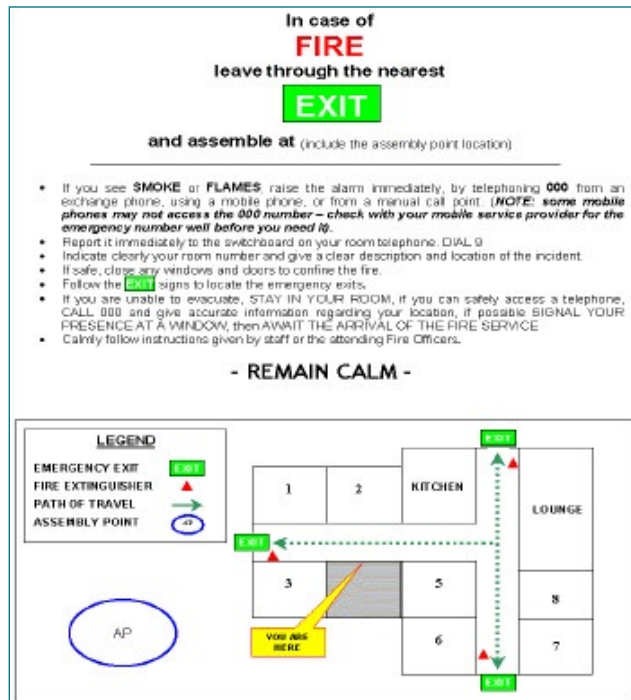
In case of
FIRE
leave through the nearest
EXIT
and assemble at (include the assembly point location)

- If you see SMOKE or FLAMES, raise the alarm immediately, by telephoning 000 from an exchange phone, using a mobile phone, or from a manual call point. (NOTE: some mobile phones may not access the 000 number – check with your mobile service provider for the emergency number well before you need it).
- Report it immediately to the switchboard on your room telephone. DIAL 9
- Indicate clearly your room number and give a clear description and location of the incident.
- If safe, close any windows and doors to confine the fire.
- Follow the EXIT signs to locate the emergency exits.
- If you are unable to evacuate, STAY IN YOUR ROOM, if you can safely access a telephone, CALL 000 and give accurate information regarding your location, if possible SIGNAL YOUR PRESENCE AT A WINDOW, then AWAIT THE ARRIVAL OF THE FIRE SERVICE
- Calmly follow instructions given by staff or the attending Fire Officers.

- REMAIN CALM -

LEGEND
EMERGENCY EXIT EXIT
FIRE EXTINGUISHER
PATH OF TRAVEL
ASSEMBLY POINT AP

EXIT
1
2
KITCHEN
LOUNGE
EXIT
3
5
8
6
7
YOU ARE HERE
EXIT
AP